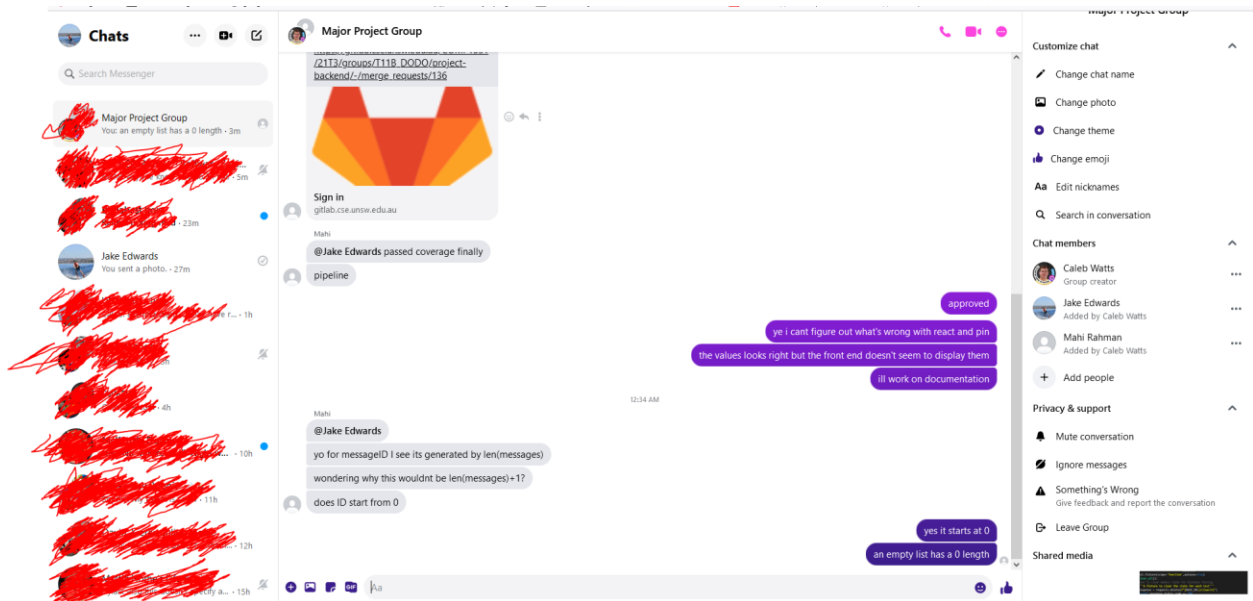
Chats

Search Messenger

Major Project Group
You: an empty list has a 0 length · 3m

5m

23m

Jake Edwards
You sent a photo. · 27m

1h

4h

10h

11h

12h

15h

Major Project Group

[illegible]
/21T3/groups/T11B_DODO/project-backend/-/merge_requests/136

Sign in
gitlab.cse.unsw.edu.au

Mahi
@Jake Edwards passed coverage finally

pipeline

approved

ye i cant figure out what's wrong with react and pin

the values looks right but the front end doesn't seem to display them

ill work on documentation

12:34 AM

Mahi
@Jake Edwards

yo for messageID I see its generated by len(messages)

wondering why this wouldnt be len(messages)+1?

does ID start from 0

yes it starts at 0

an empty list has a 0 length

Aa

Major Project Group

Customize chat

Change chat name

Change photo

Change theme

Change emoji

Edit nicknames

Search in conversation

Chat members

Caleb Watts
Group creator

Jake Edwards
Added by Caleb Watts

Mahi Rahman
Added by Caleb Watts

Add people

Privacy & support

Mute conversation

Ignore messages

Something's Wrong
Give feedback and report the conversation

Leave Group

Shared media